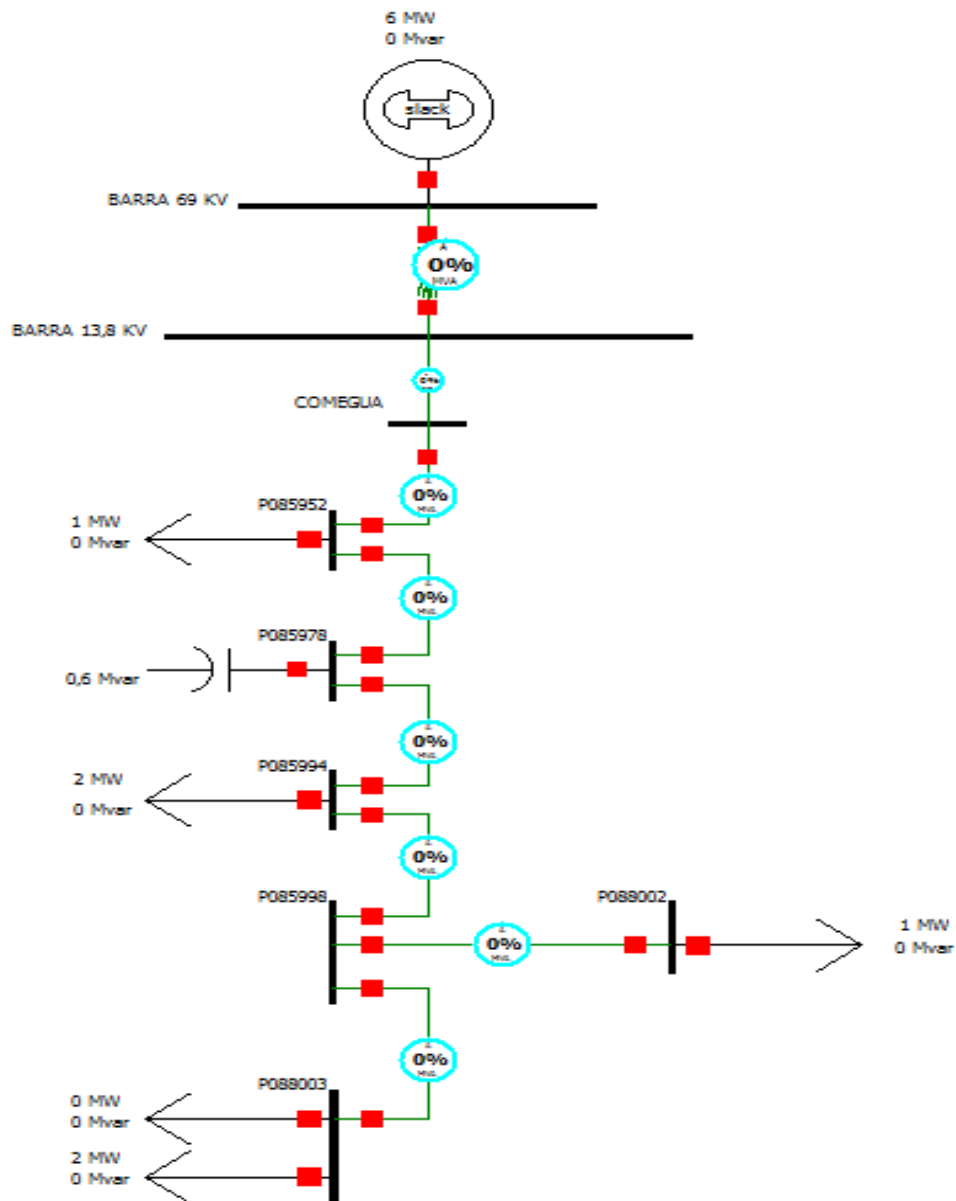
6 MW
0 Mvar

slack

BARRA 69 KV

0%
MVA

BARRA 13,8 KV

0%

COMEGUA

0%
MVA

P085952

1 MW
0 Mvar

0%
MVA

P085978

0,6 Mvar

0%
MVA

P085994

2 MW
0 Mvar

0%
MVA

P085998

0%
MVA

P088002

1 MW
0 Mvar

0%
MVA

P088003

0 MW
0 Mvar

2 MW
0 Mvar